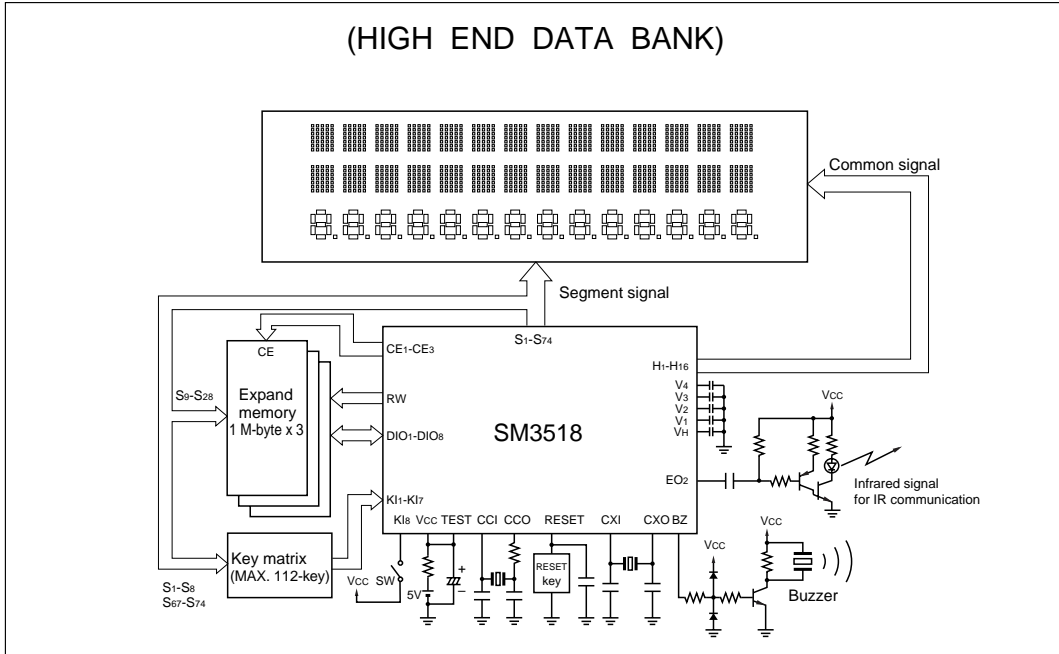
(HIGH END DATA BANK)

Common signal

Segment signal

S$_1$-S$_{74}$

CE

CE$_1$-CE$_3$

H$_1$-H$_{16}$

S$_9$-S$_{28}$

Expand memory 1 M-byte x 3

RW

DIO$_1$-DIO$_8$

SM3518

V$_4$
V$_3$
V$_2$
V$_1$
V$_H$

Vcc

EO$_2$

Infrared signal for IR communication

KI$_1$-KI$_7$

KI$_8$ Vcc TEST CCI CCO RESET CXI CXO BZ

Key matrix (MAX. 112-key)

S$_1$-S$_8$
S$_{67}$-S$_{74}$

Vcc SW

5V

+
−

RESET key

Vcc

Vcc

Buzzer